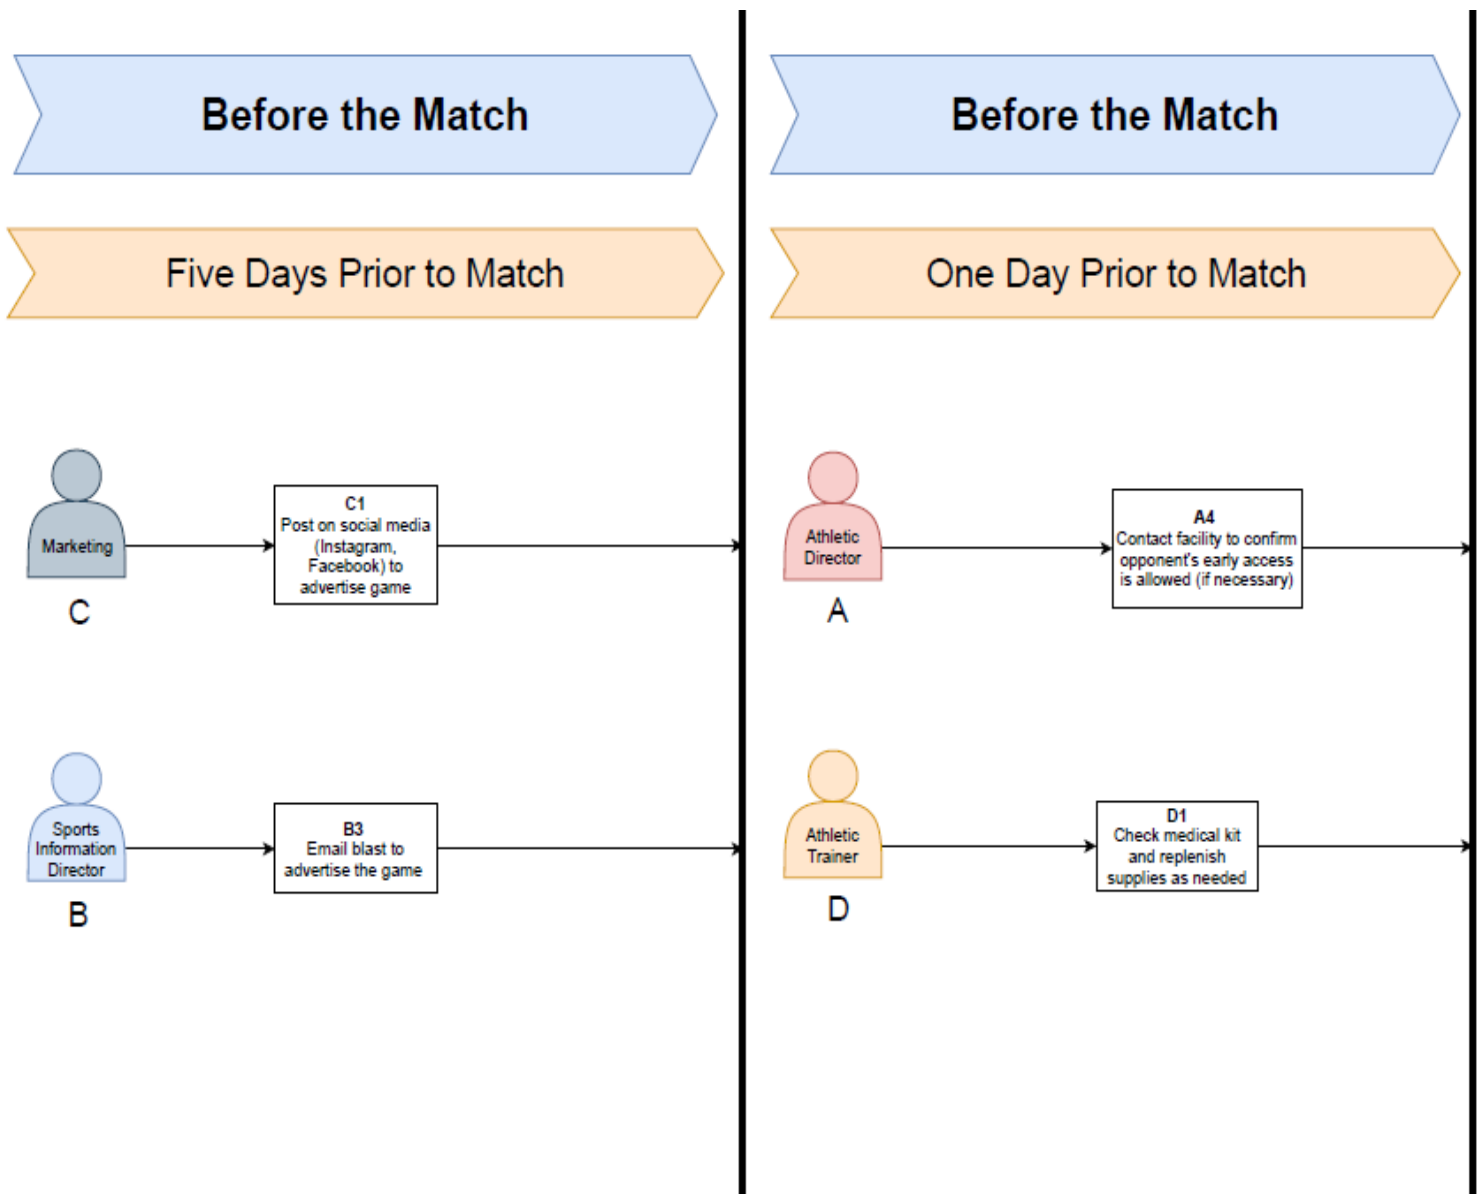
Before the Match

Five Days Prior to Match

Marketing

C

C1
Post on social media (Instagram, Facebook) to advertise game

Sports Information Director

B

B3
Email blast to advertise the game

Before the Match

One Day Prior to Match

Athletic Director

A

A4
Contact facility to confirm opponent's early access is allowed (if necessary)

Athletic Trainer

D

D1
Check medical kit and replenish supplies as needed